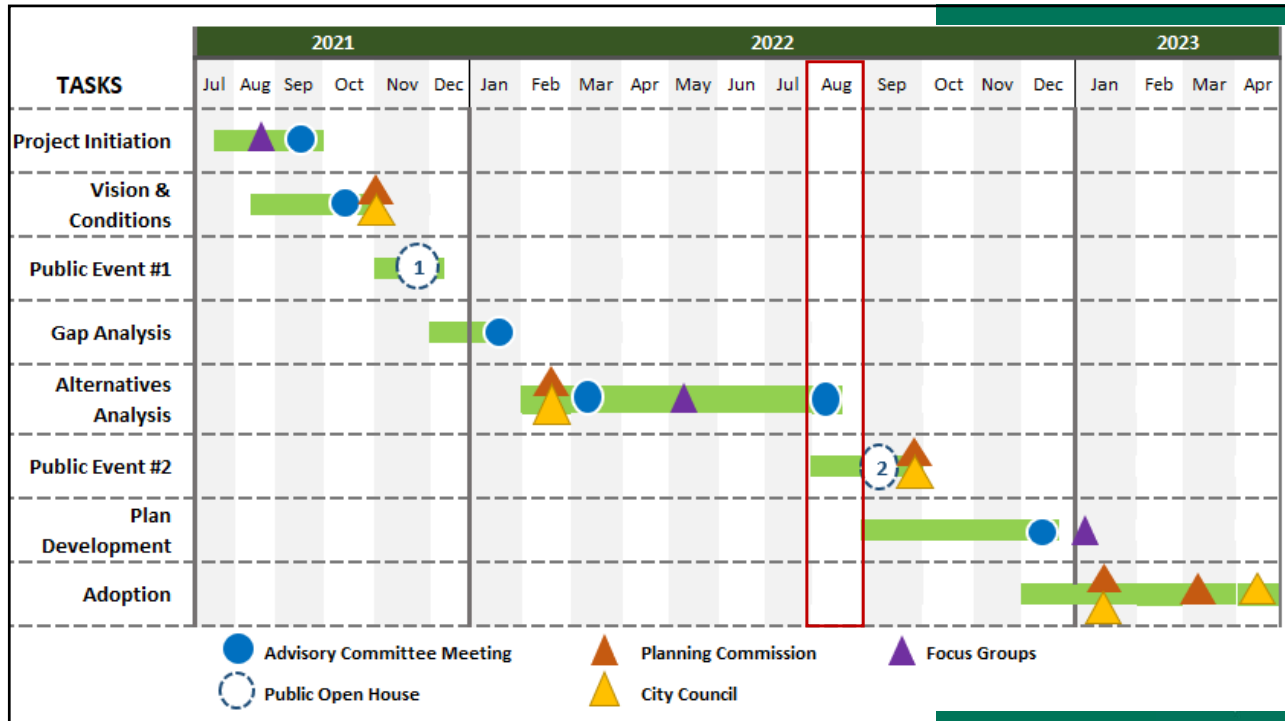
| TASKS | Jul | Aug | Sep | Oct | Nov | Dec | Jan | Feb | Mar | Apr | May | Jun | Jul | Aug | Sep | Oct | Nov | Dec | Jan | Feb | Mar | Apr |
|---|---|---|---|---|---|---|---|---|---|---|---|---|---|---|---|---|---|---|---|---|---|---|
| | 2021 | | | | | | 2022 | | | | | | | | | | | | 2023 | | | |
| Project Initiation | | | | | | | | | | | | | | | | | | | | | | |
| Vision & Conditions | | | | | | | | | | | | | | | | | | | | | | |
| Public Event #1 | | | | | 1 | | | | | | | | | | | | | | | | | |
| Gap Analysis | | | | | | | | | | | | | | | | | | | | | | |
| Alternatives Analysis | | | | | | | | | | | | | | | | | | | | | | |
| Public Event #2 | | | | | | | | | | | | | | | 2 | | | | | | | |
| Plan Development | | | | | | | | | | | | | | | | | | | | | | |
| Adoption | | | | | | | | | | | | | | | | | | | | | | |

Advisory Committee Meeting
Planning Commission
Focus Groups
Public Open House
City Council